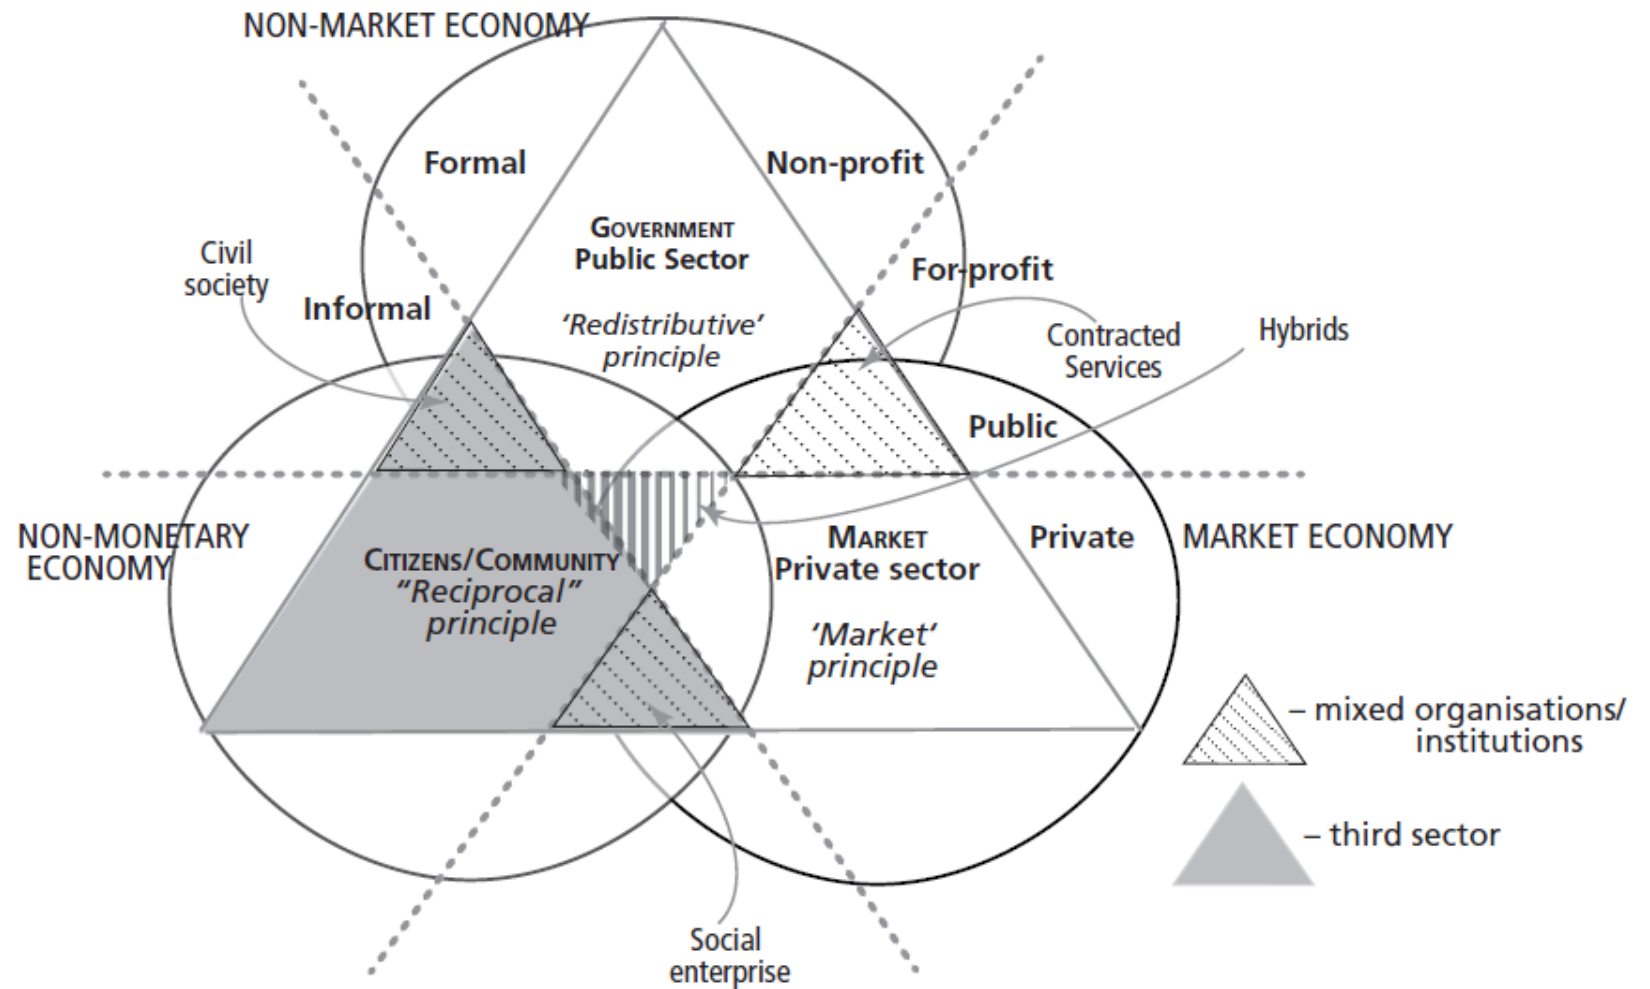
NON-MARKET ECONOMY

Formal

Non-profit

GOVERNMENT
Public Sector

'Redistributive' principle

Civil society

Informal

For-profit

Contracted Services

Hybrids

Public

NON-MONETARY ECONOMY

CITIZENS/COMMUNITY
"Reciprocal" principle

MARKET
Private sector

'Market' principle

Private

MARKET ECONOMY

– mixed organisations/ institutions

– third sector

Social enterprise